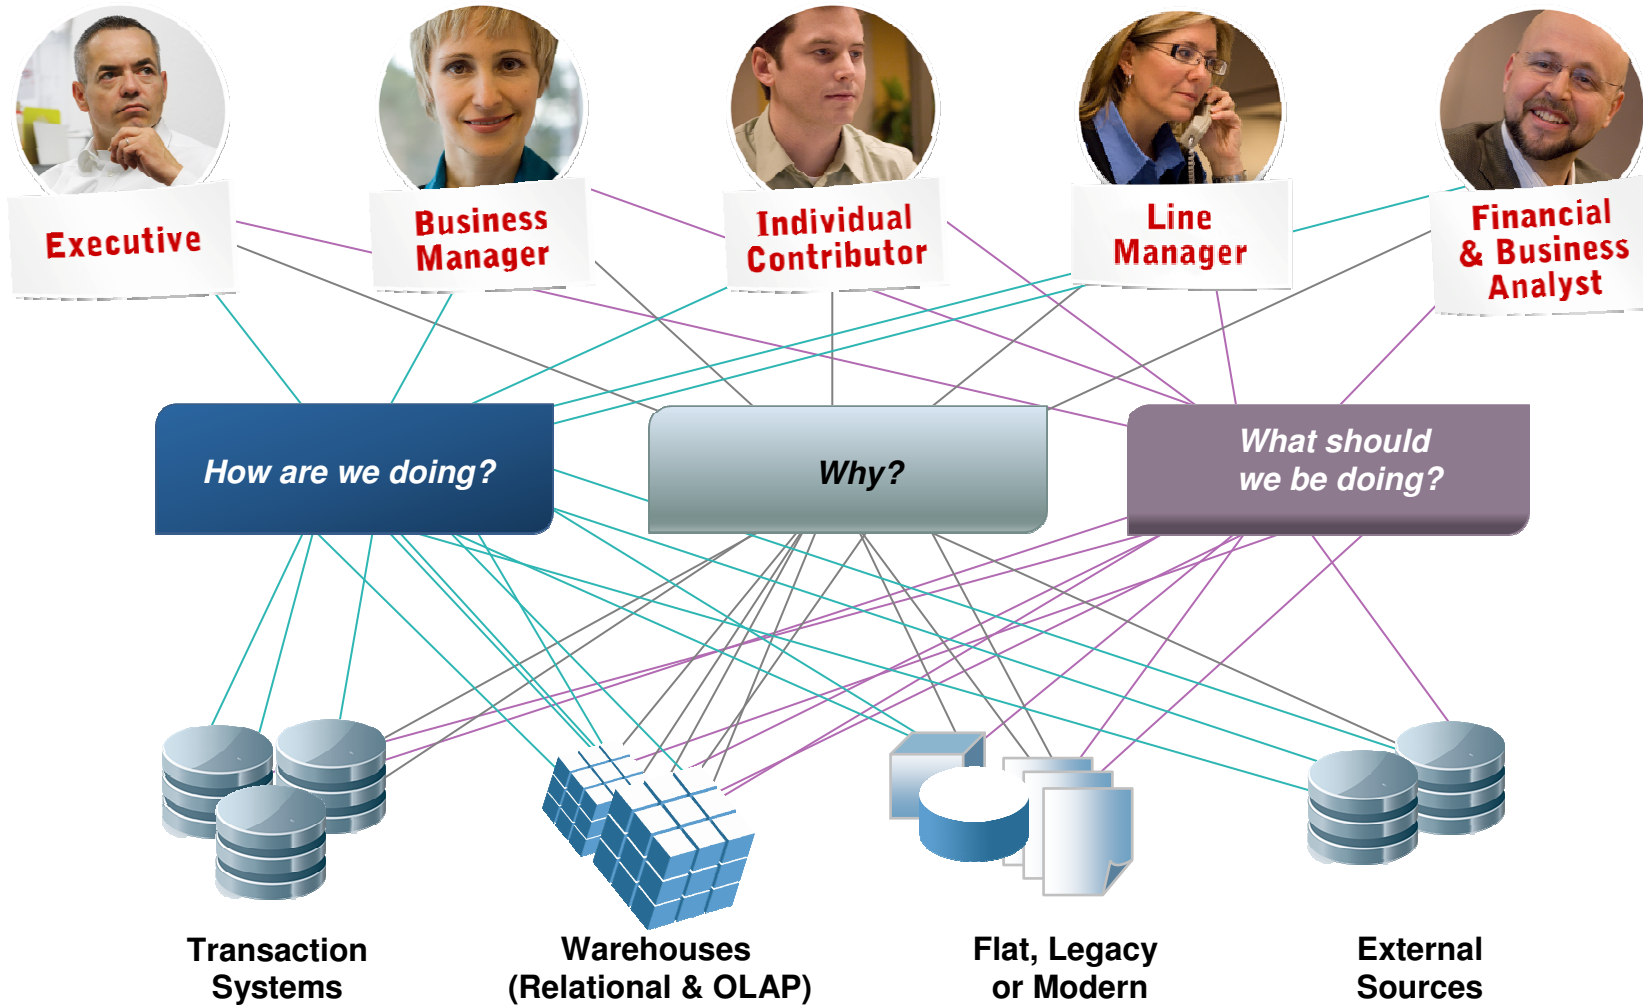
Executive

Business Manager

Individual Contributor

Line Manager

Financial & Business Analyst

How are we doing?

Why?

What should we be doing?

Transaction Systems

Warehouses (Relational & OLAP)

Flat, Legacy or Modern

External Sources